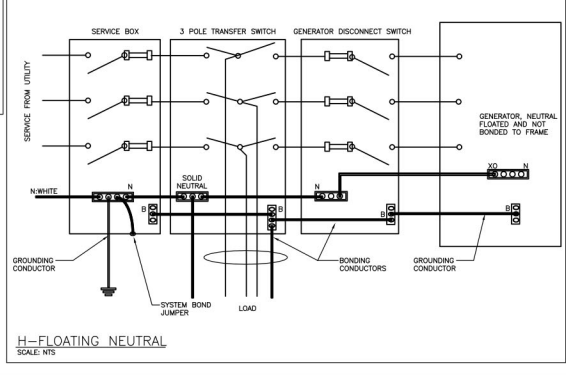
SERVICE BOX

3 POLE TRANSFER SWITCH

GENERATOR DISCONNECT SWITCH

SERVICE FROM UTILITY

GENERATOR, NEUTRAL FLOATED AND NOT BONDED TO FRAME

N:WHITE

N

SOLID NEUTRAL

N

XO

N

B

B

B

B

GROUNDING CONDUCTOR

BONDING CONDUCTORS

GROUNDING CONDUCTOR

SYSTEM BOND JUMPER

LOAD

H–FLOATING NEUTRAL

SCALE: NTS